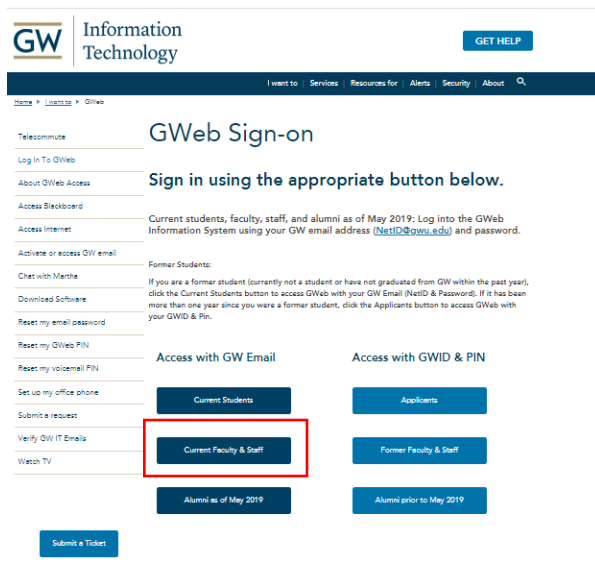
GW Information Technology

GET HELP

I want to | Services | Resources for | Alerts | Security | About

Home ▸ I want to ▸ GWeb

Telecommute
Log In To GWeb
About GWeb Access
Access Blackboard
Access Internet
Activate or access GW email
Chat with Martha
Download Software
Reset my email password
Reset my GWeb PIN
Reset my voicemail PIN
Set up my office phone
Submit a request
Verify GW IT Emails
Watch TV

Submit a Ticket

GWeb Sign-on

Sign in using the appropriate button below.

Current students, faculty, staff, and alumni as of May 2019: Log into the GWeb Information System using your GW email address (NetID@gwu.edu) and password.

Former Students:

If you are a former student (currently not a student or have not graduated from GW within the past year), click the Current Students button to access GWeb with your GW Email (NetID & Password). If it has been more than one year since you were a former student, click the Applicants button to access GWeb with your GWID & Pin.

Access with GW Email

Current Students

Current Faculty & Staff

Alumni as of May 2019

Access with GWID & PIN

Applicants

Former Faculty & Staff

Alumni prior to May 2019